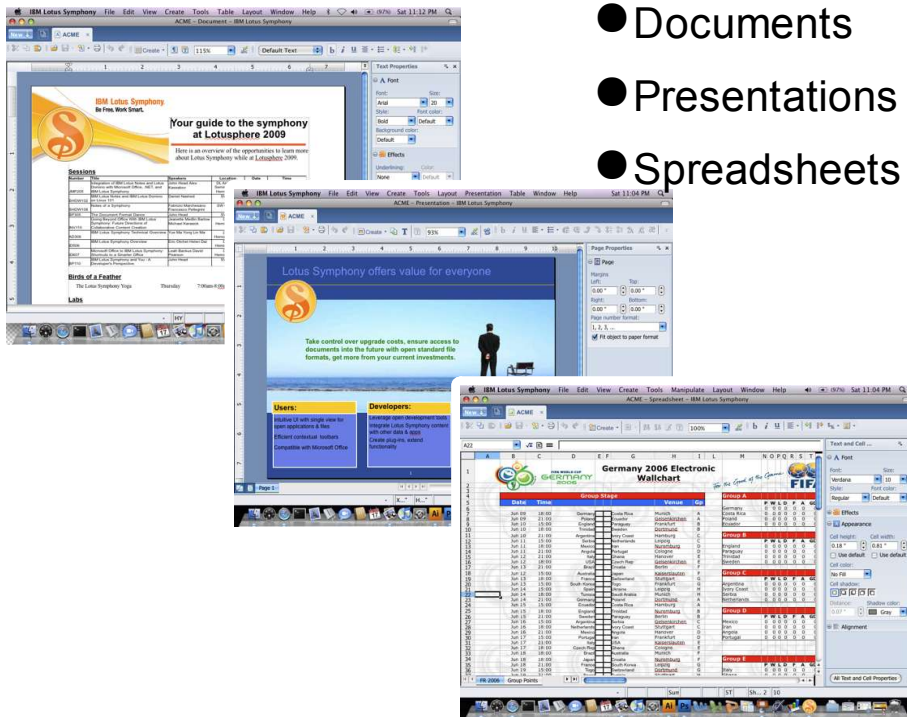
Documents

Presentations

Spreadsheets

IBM Lotus Symphony File Edit View Create Tools Table Layout Window Help Sat 11:12 PM

ACME – Document – IBM Lotus Symphony

New ACME

Create 115% Default Text

Text Properties

Font

Font: Arial Size: 20

Style: Bold Font color: Default

Background color: Default

Effects

Underlining: None Color: Default

IBM Lotus Symphony

Be Free. Work Smart.

Your guide to the symphony at Lotusphere 2009

Here is an overview of the opportunities to learn more about Lotus Symphony while at Lotusphere 2009.

Sessions

Birds of a Feather

The Lotus Symphony Yoga Thursday 7:00am-8:00am

Labs

IBM Lotus Symphony File Edit View Create Tools Layout Presentation Table Window Help Sat 11:04 PM

ACME – Presentation – IBM Lotus Symphony

New ACME

Create 91%

Page Properties

Page

Margins

Left: 0.00" Top: 0.00"

Right: 0.00" Bottom: 0.00"

Page number format: 1, 2, 3, ...

Fit object to paper format

Lotus Symphony offers value for everyone

Take control over upgrade costs, ensure access to documents into the future with open standard file formats, get more from your current investments.

Users:

Intuitive UI with single view for open applications & files

Efficient contextual toolbars

Compatible with Microsoft Office

Developers:

Leverage open development tools

Integrate Lotus Symphony content with other data & apps

Create plug-ins, extend functionality

Page 3

IBM Lotus Symphony File Edit View Create Tools Manipulate Layout Window Help Sat 11:04 PM

ACME – Spreadsheet – IBM Lotus Symphony

New ACME

Create 100%

A22

Germany 2006 Electronic Wallchart

FIFA WORLD CUP GERMANY 2006

Group Stage

Date Time Venue Gr

Group A

Group B

Group C

Group D

Group E

Text and Cell ...

Font

Font: Verdana Size: 10

Style: Regular Font color: Default

Effects

Appearance

Cell height: 0.18" Cell width: 0.81"

Use default Use default

Cell color: No Fill

Cell shadow:

Distance: 0.07" Shadow color: Gray

Alignment

All Text and Cell Properties

FR 2006 Group Points

Sum

Sh... 2 10